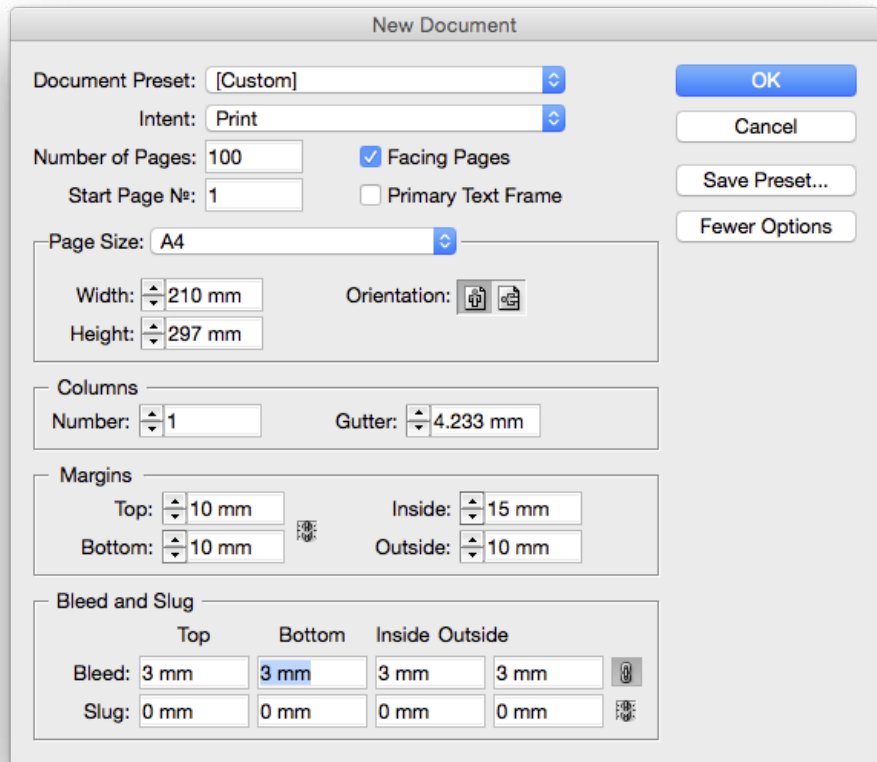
New Document

Document Preset: [Custom]
Intent: Print
Number of Pages: 100
Start Page №: 1
Facing Pages
Primary Text Frame

OK
Cancel
Save Preset...
Fewer Options

Page Size: A4
Width: 210 mm
Height: 297 mm
Orientation:

Columns
Number: 1
Gutter: 4.233 mm

Margins
Top: 10 mm
Bottom: 10 mm
Inside: 15 mm
Outside: 10 mm

Bleed and Slug

| | Top | Bottom | Inside | Outside |
|---|---|---|---|---|
| Bleed: | 3 mm | 3 mm | 3 mm | 3 mm |
| Slug: | 0 mm | 0 mm | 0 mm | 0 mm |